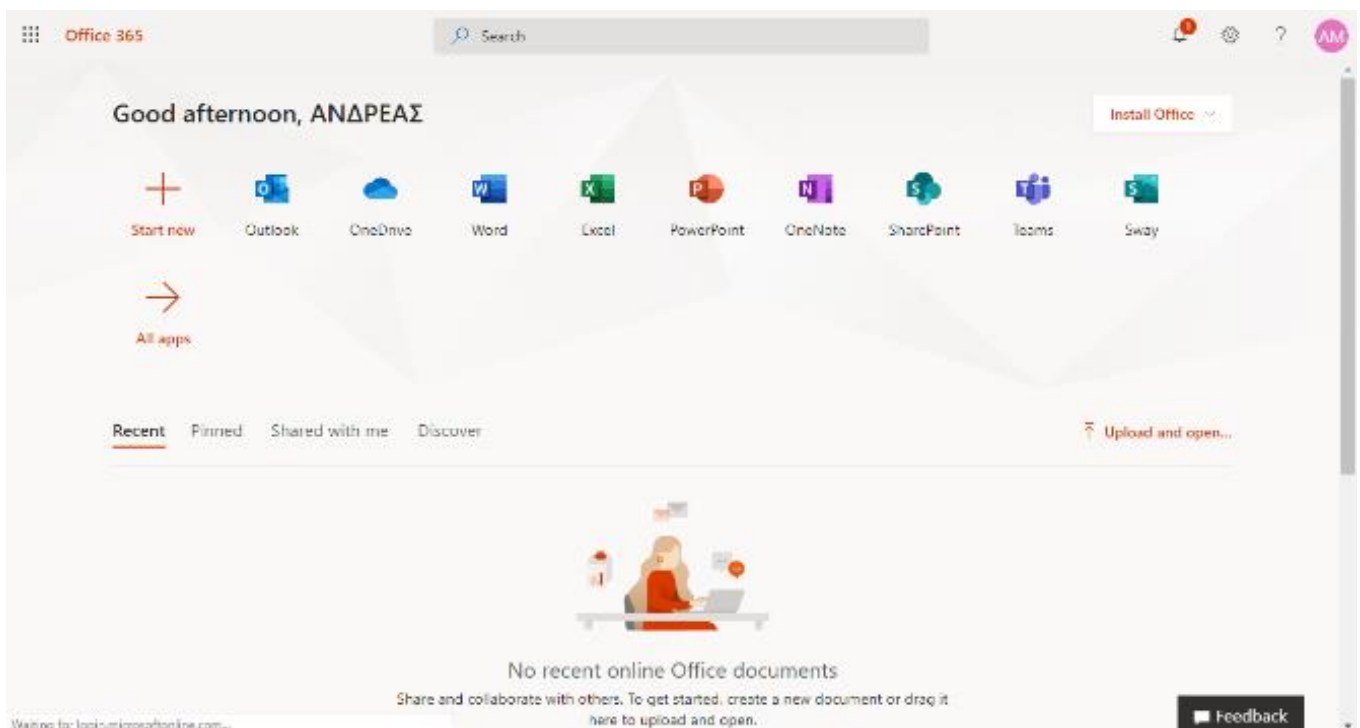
Office 365

Search

AM

Good afternoon, ΑΝΔΡΕΑΣ

Install Office

Start new

Outlook

OneDrive

Word

Excel

PowerPoint

OneNote

SharePoint

Teams

Sway

All apps

Recent Pinned Shared with me Discover

Upload and open...

No recent online Office documents

Share and collaborate with others. To get started, create a new document or drag it here to upload and open.

Feedback

Waiting for login.microsoftonline.com...